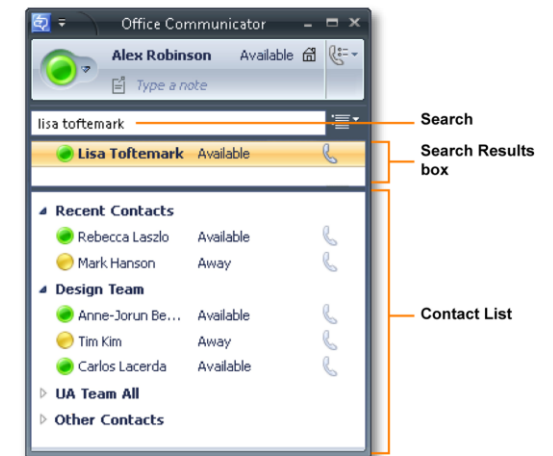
Office Communicator

Alex Robinson Available

Type a note

lisa toftemark

Search

Lisa Toftemark Available

Search Results box

Recent Contacts

Rebecca Laszlo Available

Mark Hanson Away

Design Team

Anne-Jorun Be... Available

Tim Kim Away

Carlos Lacerda Available

UA Team All

Other Contacts

Contact List